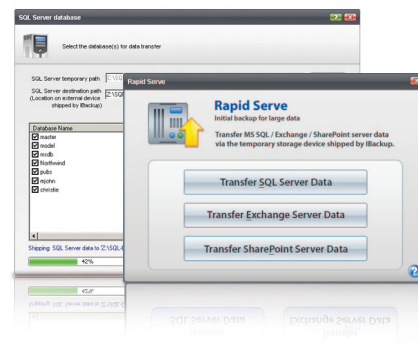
SQL Server database

Select the database(s) for data transfer

SQL Server temporary path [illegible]

SQL Server destination path (Location on external device shipped by IBackup) Z:\SQL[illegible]

Database Name
master
model
msdb
Northwind
pubs
rajohn
christie

Shipping SQL Server data to 'Z:\SQL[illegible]

42%

Rapid Serve

Rapid Serve
Initial backup for large data

Transfer MS SQL / Exchange / SharePoint server data via the temporary storage device shipped by IBackup.

Transfer SQL Server Data

Transfer Exchange Server Data

Transfer SharePoint Server Data

?